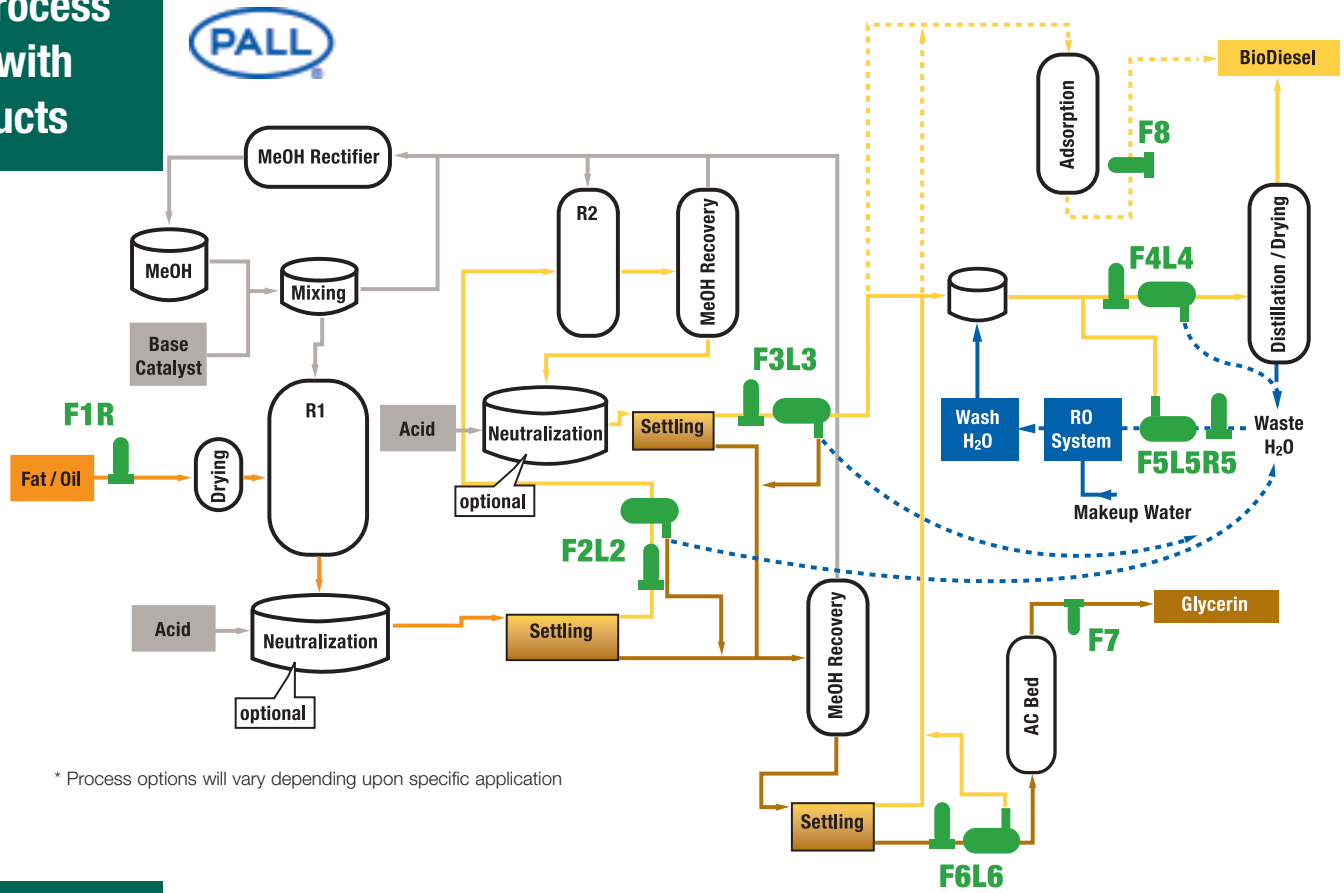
rocess
with
ucts

PALL

MeOH Rectifier
MeOH
Mixing
Base Catalyst
R2
MeOH Recovery
R1
F1R
Fat / Oil
Drying
Acid
Neutralization
optional
Settling
F3L3
F2L2
Acid
Neutralization
optional
Settling
MeOH Recovery
Settling
F6L6
AC Bed
F7
Glycerin
Adsorption
F8
BioDiesel
F4L4
Distillation / Drying
Wash $H_2O$
RO System
F5L5R5
Waste $H_2O$
Makeup Water

* Process options will vary depending upon specific application